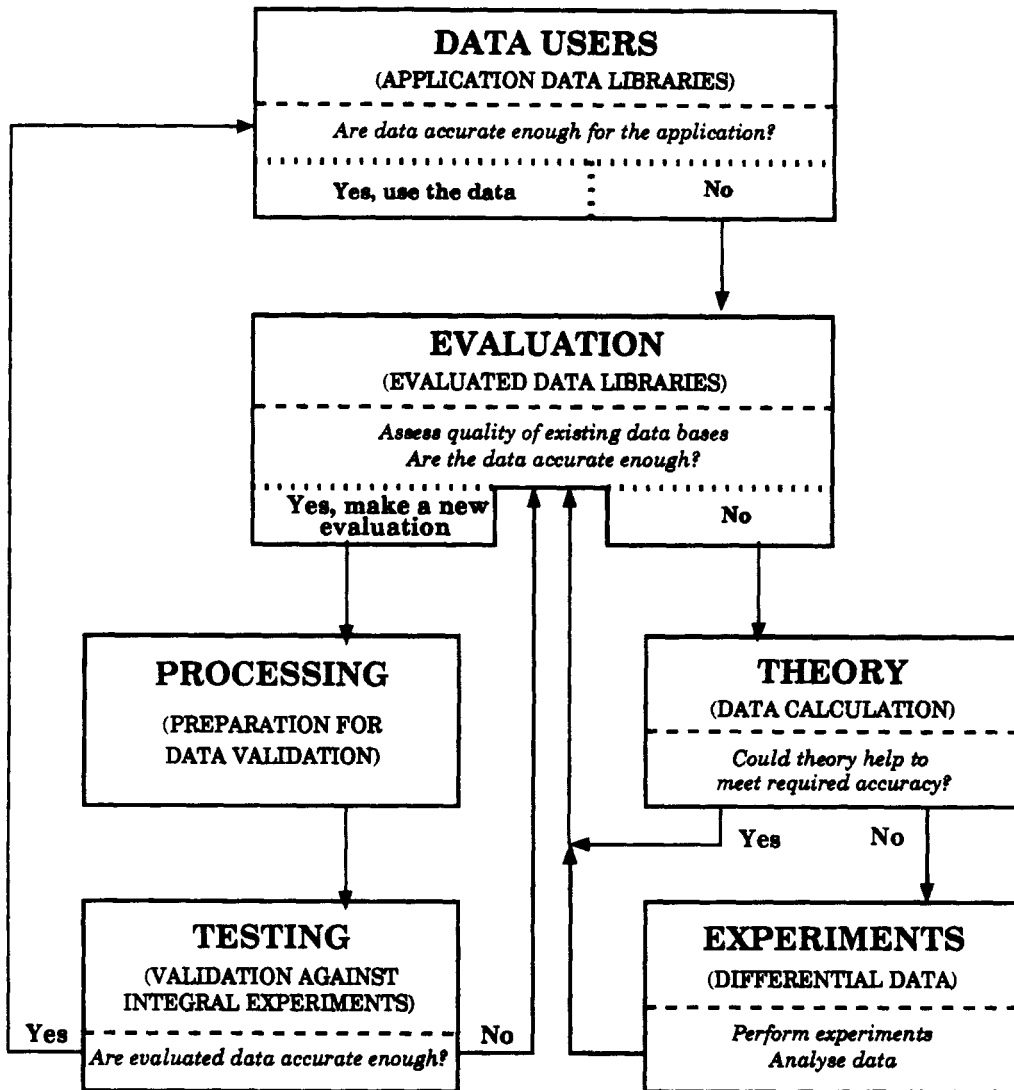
DATA USERS
(APPLICATION DATA LIBRARIES)
Are data accurate enough for the application?
Yes, use the data
No

EVALUATION
(EVALUATED DATA LIBRARIES)
Assess quality of existing data bases
Are the data accurate enough?
Yes, make a new evaluation
No

PROCESSING
(PREPARATION FOR DATA VALIDATION)

THEORY
(DATA CALCULATION)
Could theory help to meet required accuracy?
Yes
No

TESTING
(VALIDATION AGAINST INTEGRAL EXPERIMENTS)
Yes
Are evaluated data accurate enough?
No

EXPERIMENTS
(DIFFERENTIAL DATA)
Perform experiments
Analyse data